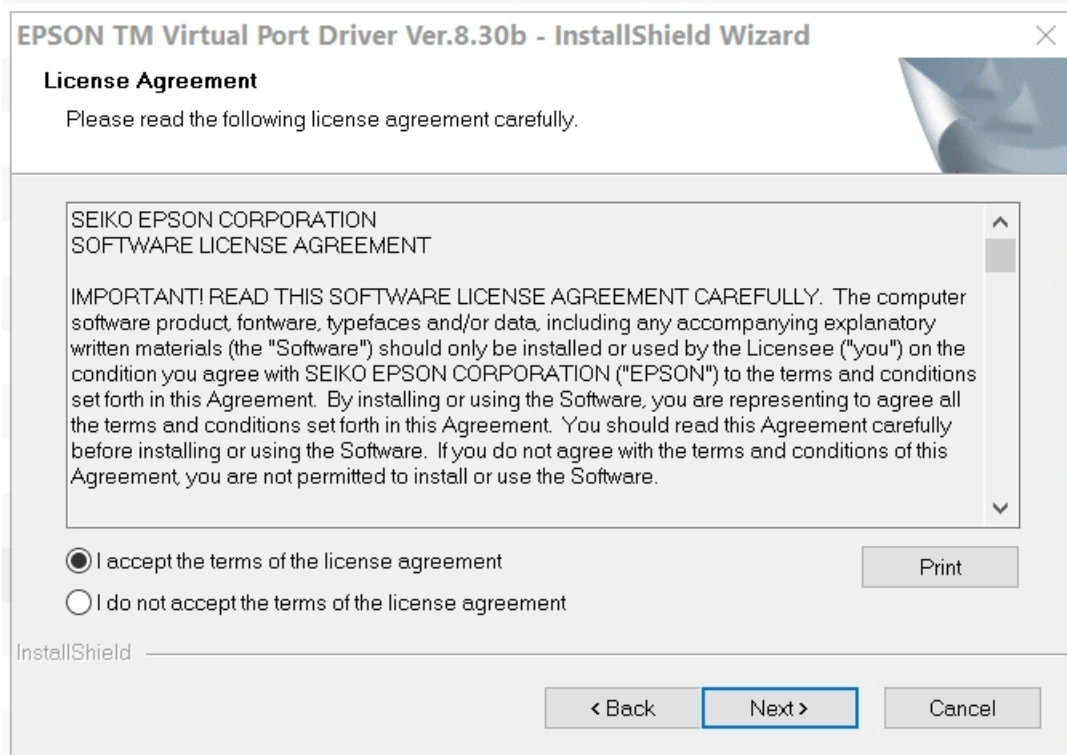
EPSON TM Virtual Port Driver Ver.8.30b - InstallShield Wizard

License Agreement

Please read the following license agreement carefully.

SEIKO EPSON CORPORATION
SOFTWARE LICENSE AGREEMENT

IMPORTANT! READ THIS SOFTWARE LICENSE AGREEMENT CAREFULLY. The computer software product, fontware, typefaces and/or data, including any accompanying explanatory written materials (the "Software") should only be installed or used by the Licensee ("you") on the condition you agree with SEIKO EPSON CORPORATION ("EPSON") to the terms and conditions set forth in this Agreement. By installing or using the Software, you are representing to agree all the terms and conditions set forth in this Agreement. You should read this Agreement carefully before installing or using the Software. If you do not agree with the terms and conditions of this Agreement, you are not permitted to install or use the Software.

I accept the terms of the license agreement

I do not accept the terms of the license agreement

Print

InstallShield

< Back

Next >

Cancel